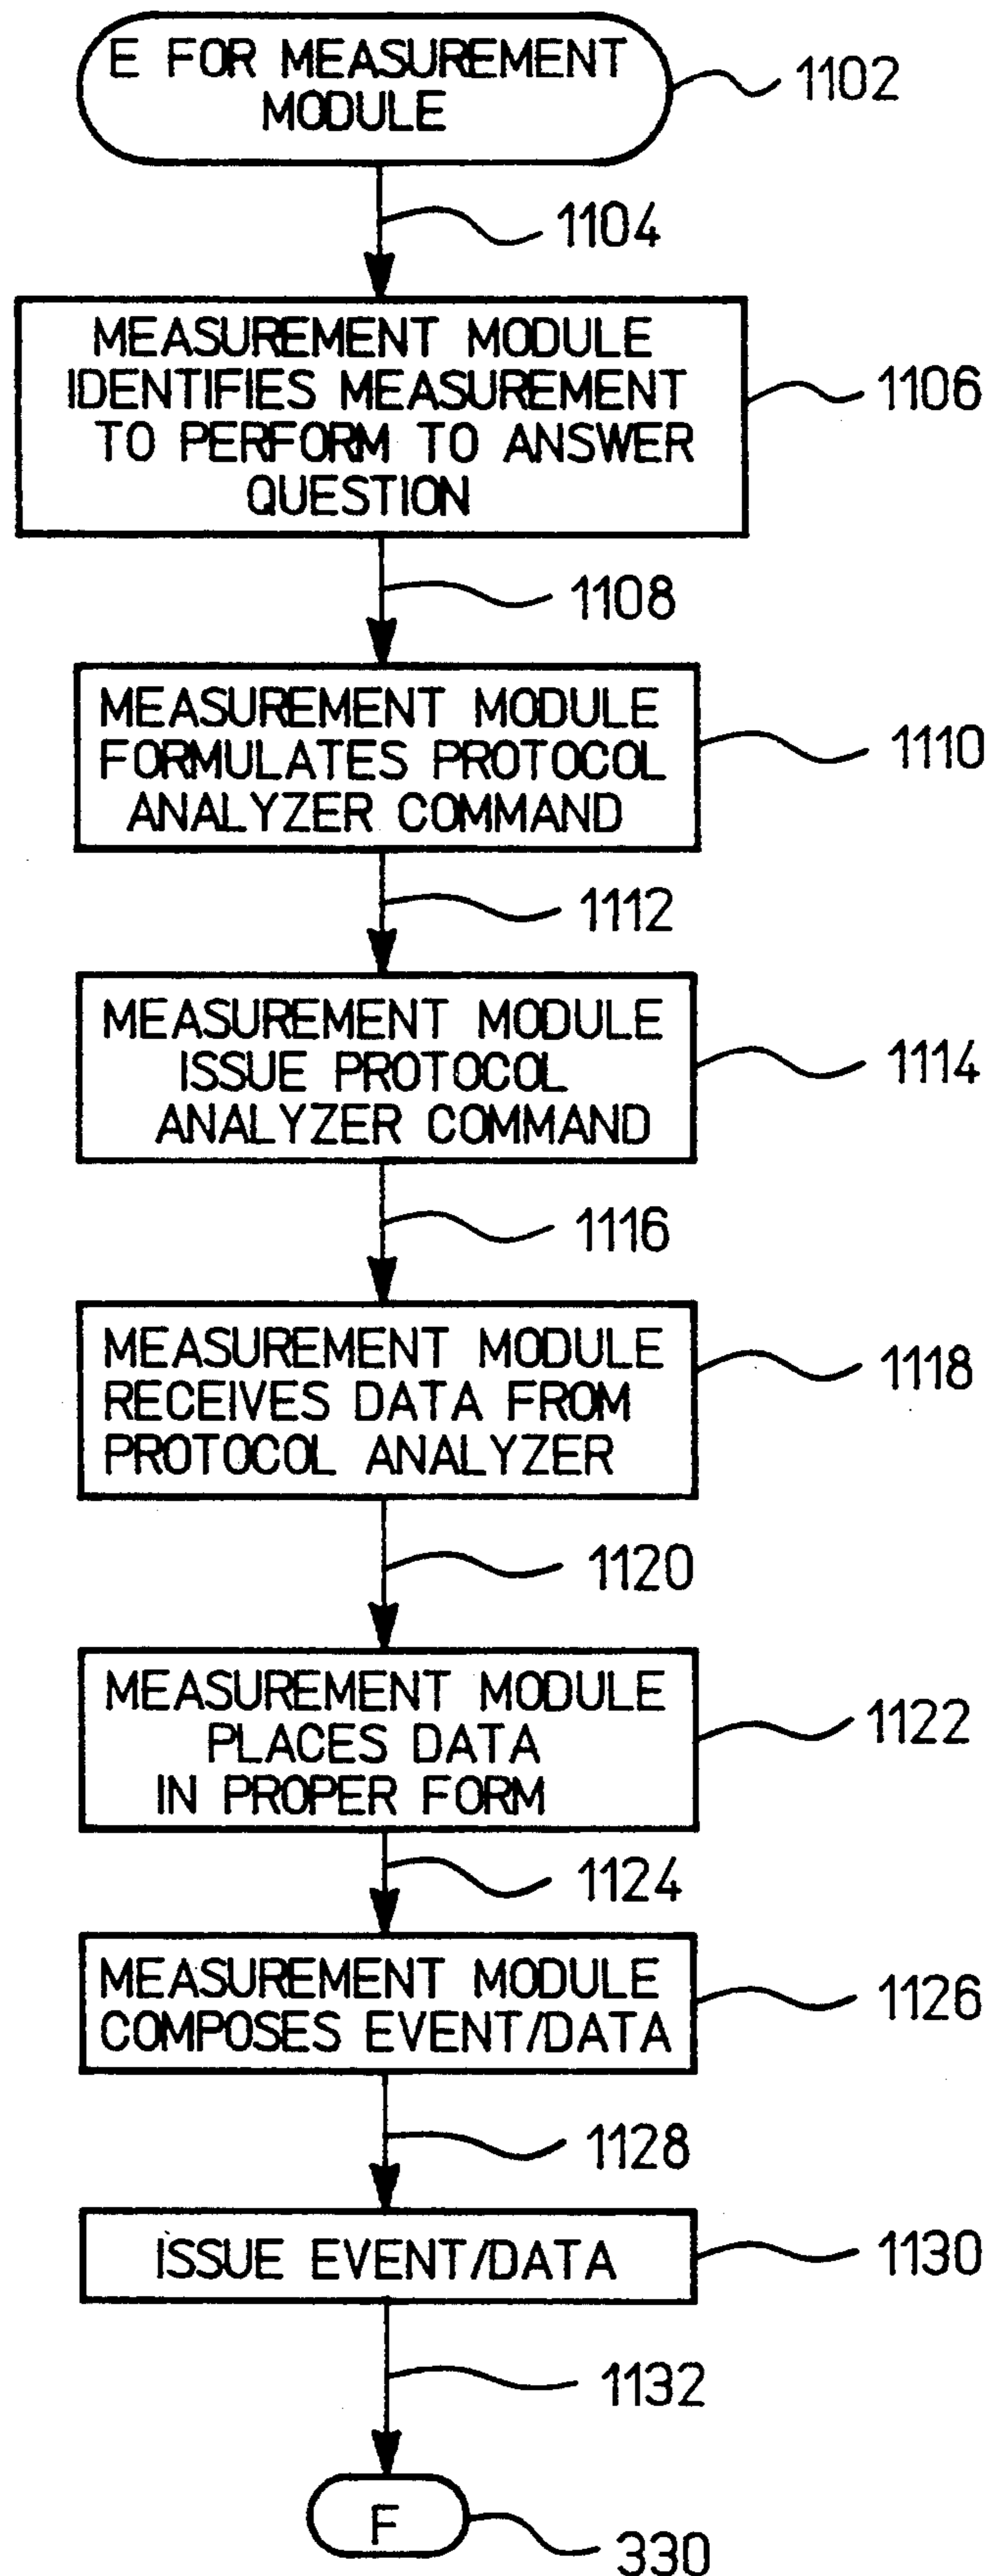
E FOR MEASUREMENT MODULE

1102

1104

MEASUREMENT MODULE IDENTIFIES MEASUREMENT TO PERFORM TO ANSWER QUESTION

1106

1108

MEASUREMENT MODULE FORMULATES PROTOCOL ANALYZER COMMAND

1110

1112

MEASUREMENT MODULE ISSUE PROTOCOL ANALYZER COMMAND

1114

1116

MEASUREMENT MODULE RECEIVES DATA FROM PROTOCOL ANALYZER

1118

1120

MEASUREMENT MODULE PLACES DATA IN PROPER FORM

1122

1124

MEASUREMENT MODULE COMPOSES EVENT/DATA

1126

1128

ISSUE EVENT/DATA

1130

1132

F

330